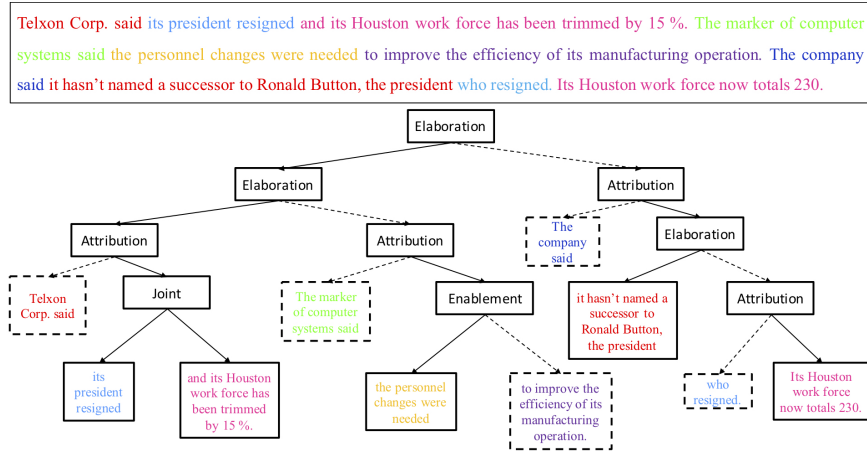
Telxon Corp. said its president resigned and its Houston work force has been trimmed by 15 %. The marker of computer systems said the personnel changes were needed to improve the efficiency of its manufacturing operation. The company said it hasn't named a successor to Ronald Button, the president who resigned. Its Houston work force now totals 230.

Elaboration

Elaboration

Attribution

Attribution

Attribution

The company said

Elaboration

Telxon Corp. said

Joint

The marker of computer systems said

Enablement

it hasn't named a successor to Ronald Button, the president

Attribution

its president resigned

and its Houston work force has been trimmed by 15 %.

the personnel changes were needed

to improve the efficiency of its manufacturing operation.

who resigned.

Its Houston work force now totals 230.